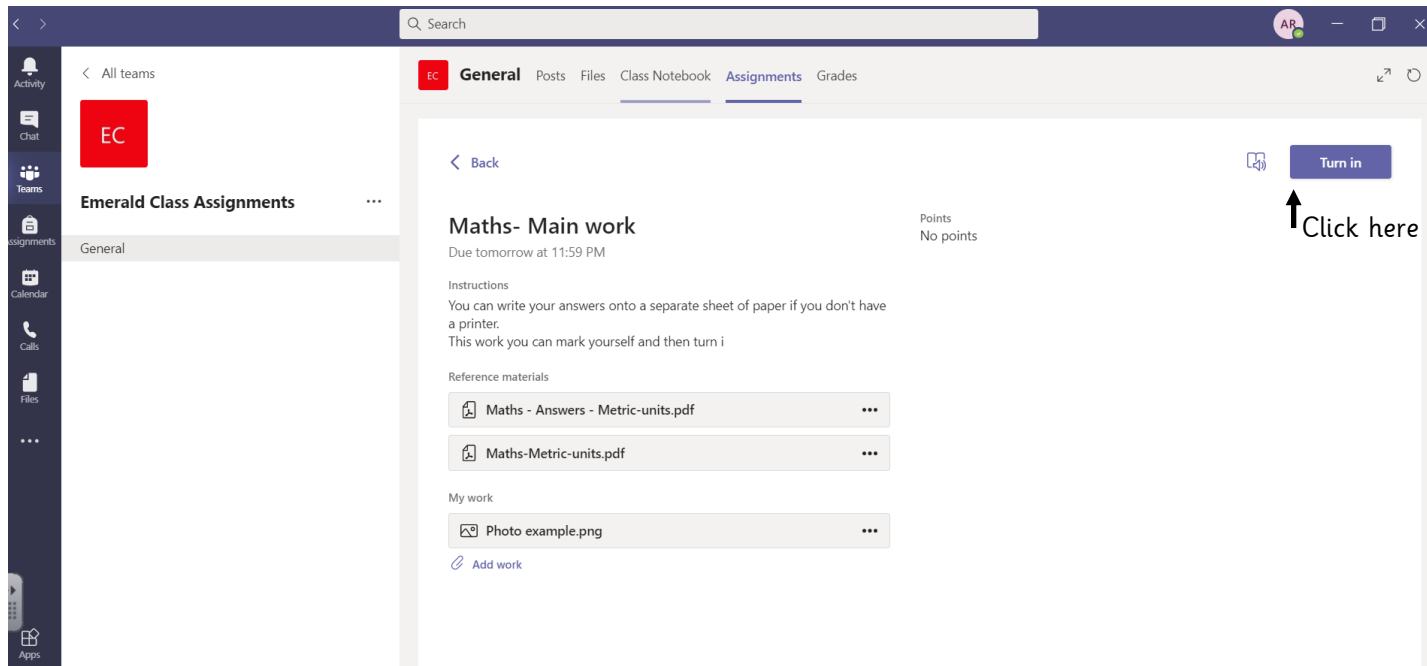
Search

AR

Activity

Chat

Teams

Assignments

Calendar

Calls

Files

...

Apps

All teams

EC

Emerald Class Assignments ...

General

EC General Posts Files Class Notebook Assignments Grades

Back

Turn in

Click here

Maths- Main work

Due tomorrow at 11:59 PM

Points
No points

Instructions

You can write your answers onto a separate sheet of paper if you don't have a printer.
This work you can mark yourself and then turn i

Reference materials

Maths - Answers - Metric-units.pdf •••

Maths-Metric-units.pdf •••

My work

Photo example.png •••

Add work